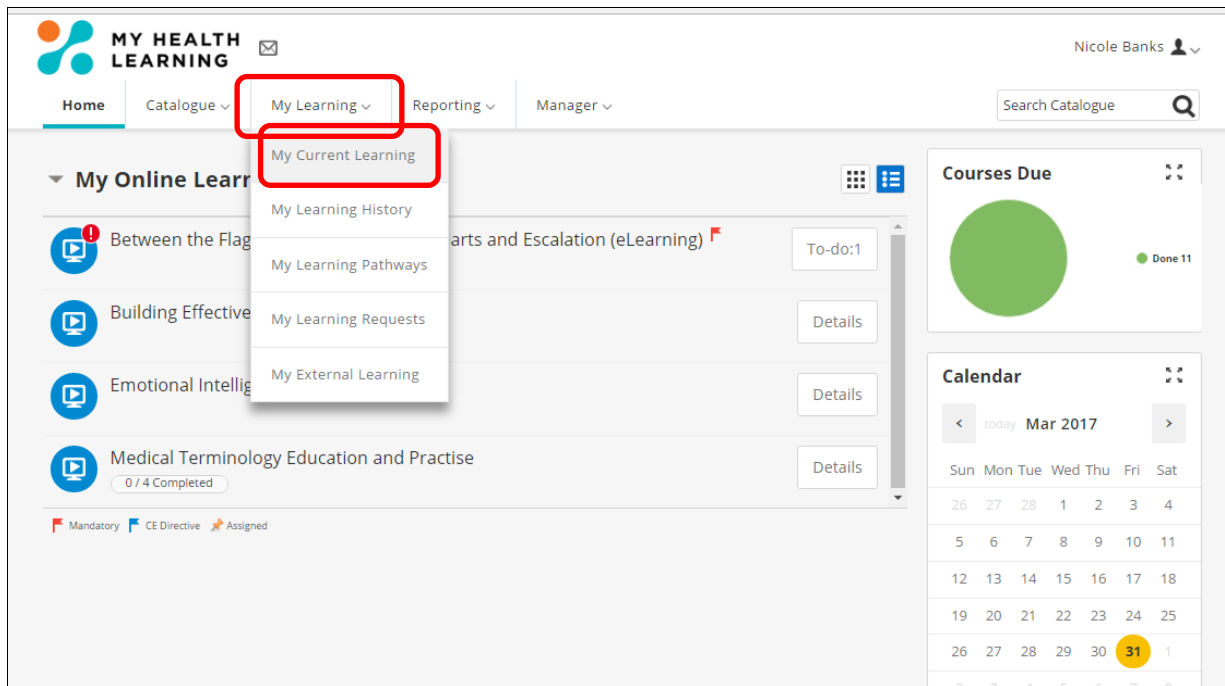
MY HEALTH LEARNING

Nicole Banks

Home | Catalogue | My Learning | Reporting | Manager

Search Catalogue

My Current Learning
My Learning History
My Learning Pathways
My Learning Requests
My External Learning

My Online Learn

Between the Flag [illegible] arts and Escalation (eLearning)
To-do:1

Building Effective
Details

Emotional Intellig
Details

Medical Terminology Education and Practise
0 / 4 Completed
Details

Mandatory  CE Directive  Assigned

Courses Due

Done 11

Calendar

today Mar 2017

| Sun | Mon | Tue | Wed | Thu | Fri | Sat |
|---|---|---|---|---|---|---|
| 26 | 27 | 28 | 1 | 2 | 3 | 4 |
| 5 | 6 | 7 | 8 | 9 | 10 | 11 |
| 12 | 13 | 14 | 15 | 16 | 17 | 18 |
| 19 | 20 | 21 | 22 | 23 | 24 | 25 |
| 26 | 27 | 28 | 29 | 30 | 31 | 1 |